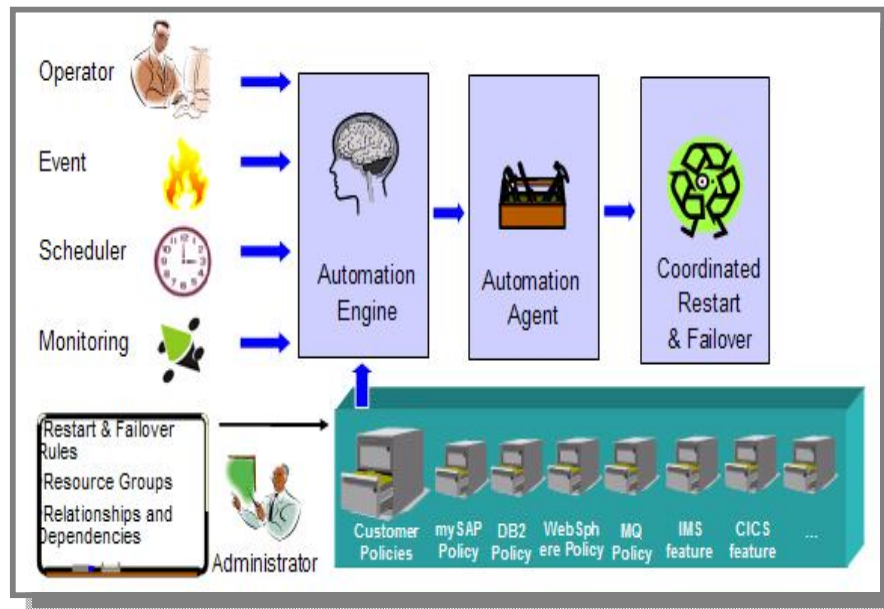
Operator

Event

Scheduler

Monitoring

Automation Engine

Automation Agent

Coordinated Restart & Failover

Restart & Failover Rules

Resource Groups

Relationships and Dependencies

Administrator

Customer Policies

mySAP Policy

DB2 Policy

WebSphere Policy

MQ Policy

IMS feature

CICS feature

...